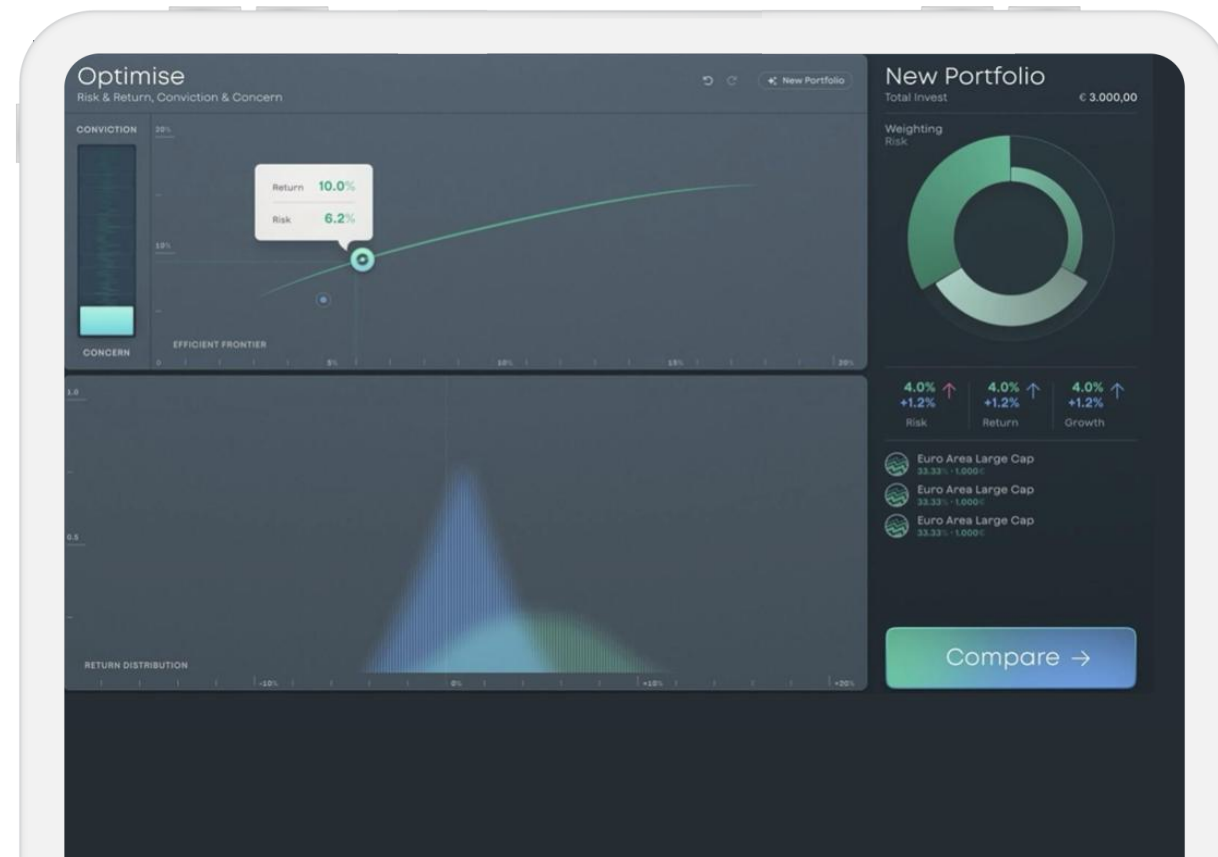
Optimise
Risk & Return, Conviction & Concern

New Portfolio

CONVICTION

CONCERN

20%

10%

Return 10.0%
Risk 6.2%

EFFICIENT FRONTIER

0 5% 10% 15% 20%

1.0

0.5

RETURN DISTRIBUTION

-10% 0% +10% +20%

New Portfolio
Total Invest € 3.000,00

Weighting
Risk

4.0% +1.2% Risk
4.0% +1.2% Return
4.0% +1.2% Growth

Euro Area Large Cap
33.33% · 1.000€
Euro Area Large Cap
33.33% · 1.000€
Euro Area Large Cap
33.33% · 1.000€

Compare →